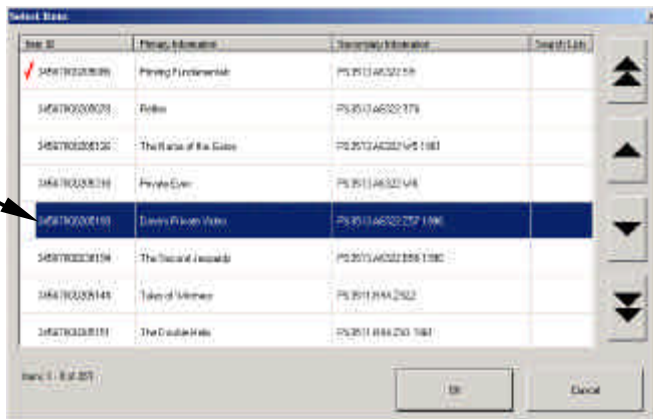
Select Item

| Item ID | Primary Information | Secondary Information | Search Lim |
|---|---|---|---|
| 34567802009086 | Printing Fundamentals | PS3513.A6322 59 | |
| 34567802009270 | Rellim | PS3513.A6322 T79 | |
| 34567802008130 | The Name of the Game | PS3513.A6322 V45 1983 | |
| 34567802008310 | Private Eyes | PS3513.A6322 V49 | |
| 34567802005193 | Devin's Private Video | PS3513.A6322 Z57 1986 | |
| 34567802008156 | The Second Jeopardy | PS3513.A6322 B56 1990 | |
| 34567802008145 | Tales of Whimsey | PS3511.R44 Z922 | |
| 34567802005151 | The Double Helix | PS3511.R44 Z93 1981 | |

Item 1 - 8 of 283

OK

Cancel